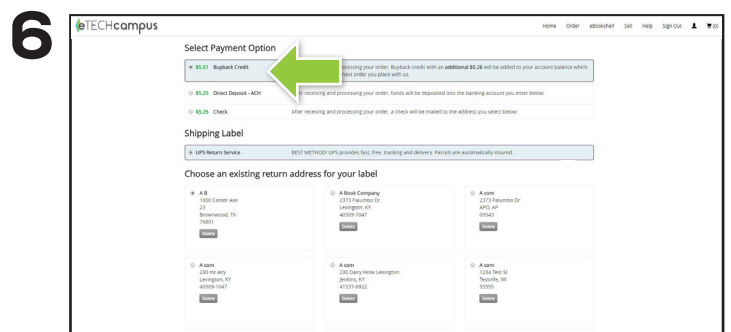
6

eTECHcampus

Home Order eBookshelf Sell Help Sign Out (0)

Select Payment Option

$5.51 Buyback Credit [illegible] processing your order, Buyback credit with an additional $0.26 will be added to your account balance which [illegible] next order you place with us.

$5.25 Direct Deposit - ACH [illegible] receiving and processing your order, funds will be deposited into the banking account you enter below.

$5.25 Check After receiving and processing your order, a check will be mailed to the address you select below.

Shipping Label

UPS Return Service BEST METHOD! UPS provides fast, free, tracking and delivery. Parcels are automatically insured.

Choose an existing return address for your label

A B
1000 Center Ave
23
Brownwood, TX
76801
Delete

A Book Company
2373 Palumbo Dr
Lexington, KY
40509-1047
Delete

A com
2373 Palumbo Dr
APO, AP
09543
Delete

A com
230 mcary
Lexington, KY
40509-1047
Delete

A com
230 Dairy Holw Lexington
Jenkins, KY
41537-6922
Delete

A com
1234 Test St
Tesuville, WI
55555
Delete